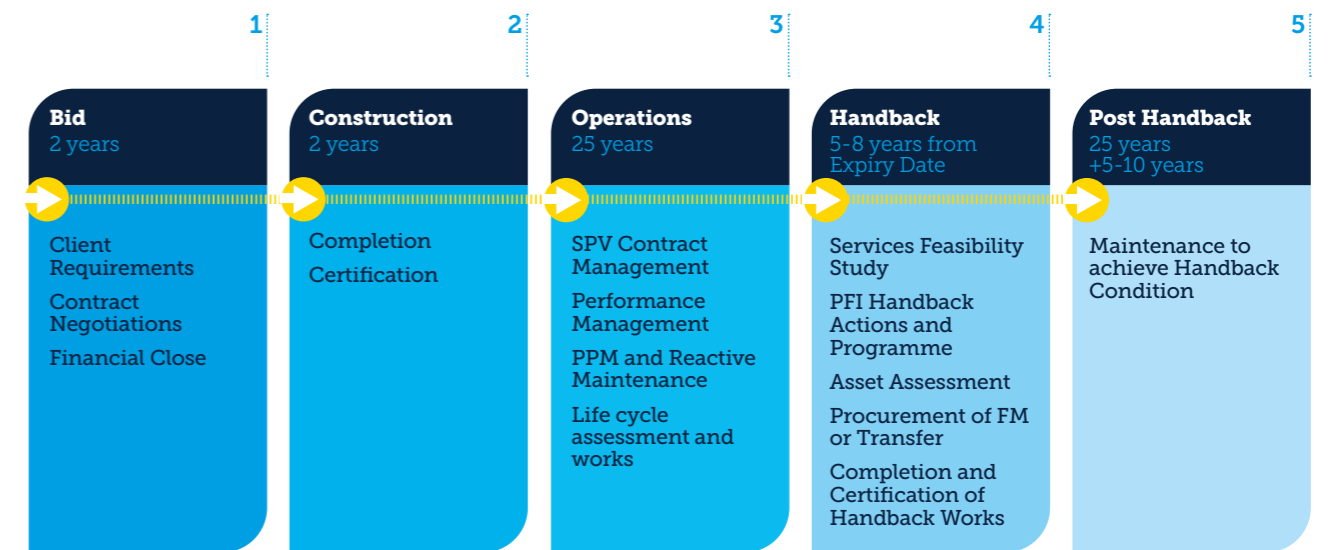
1

Bid
2 years

Client Requirements

Contract Negotiations

Financial Close

2

Construction
2 years

Completion

Certification

3

Operations
25 years

SPV Contract Management

Performance Management

PPM and Reactive Maintenance

Life cycle assessment and works

4

Handback
5-8 years from Expiry Date

Services Feasibility Study

PFI Handback Actions and Programme

Asset Assessment

Procurement of FM or Transfer

Completion and Certification of Handback Works

5

Post Handback
25 years
+5-10 years

Maintenance to achieve Handback Condition